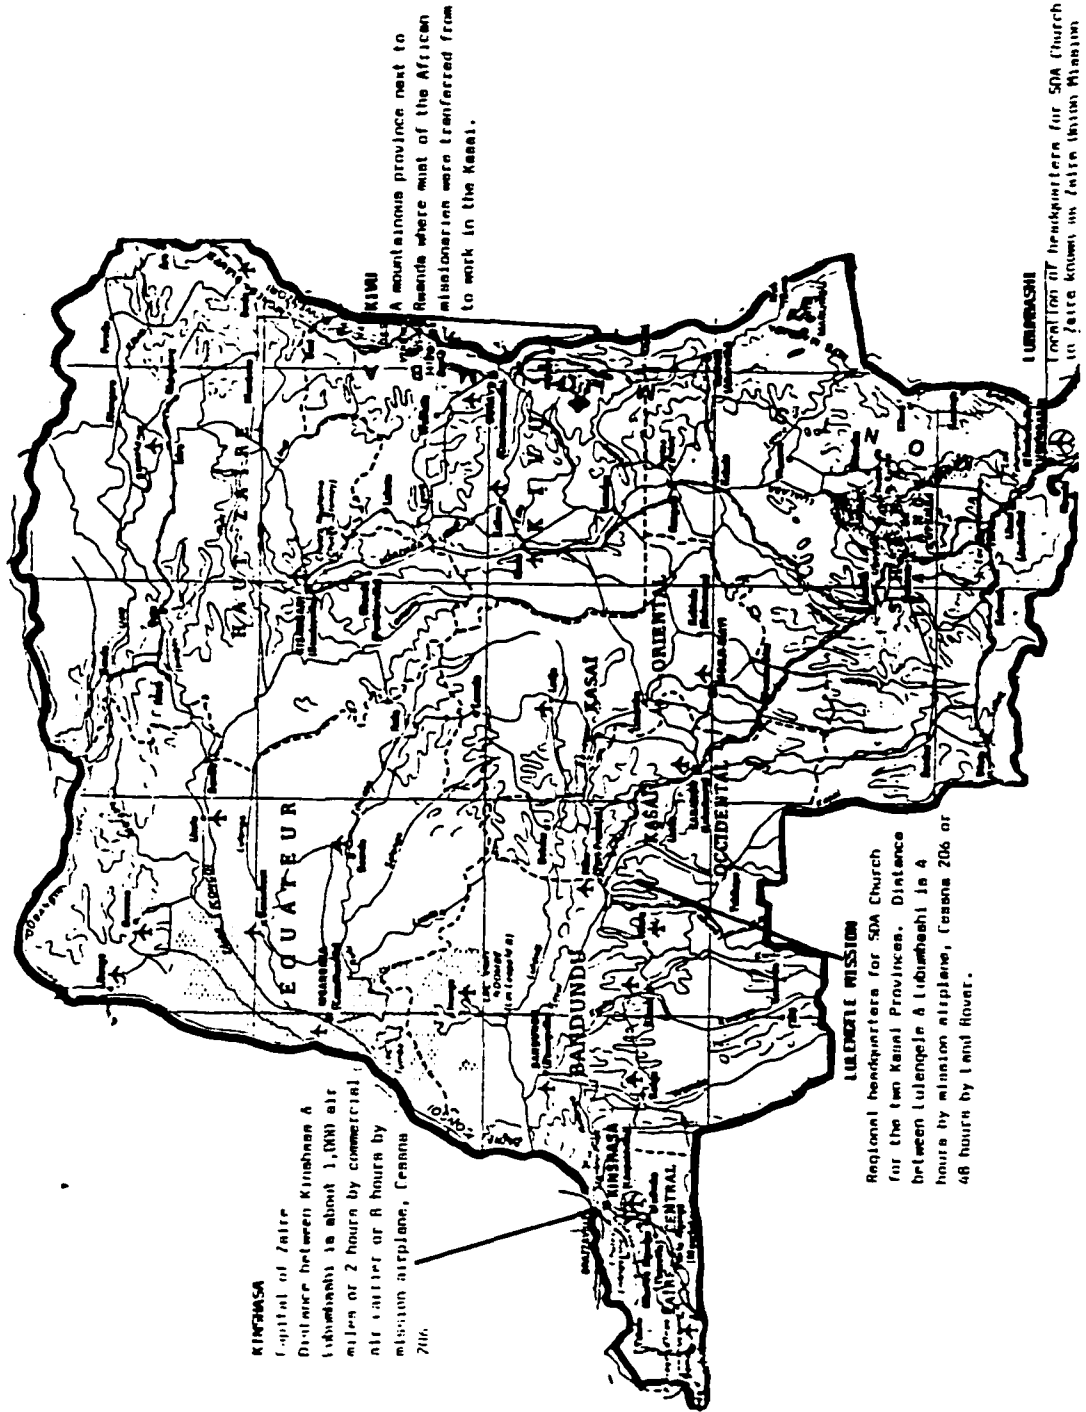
KINSHASA
Capital of Zaire
Distance between Kinshasa & Lubumbashi is about 1,000 air miles or 2 hours by commercial air carrier or 8 hours by mission airplane, Cessna 206.

LULENGELE MISSION
Regional headquarters for SDA Church for the two Kasai Provinces. Distance between Lulengele & Lubumbashi is 4 hours by mission airplane, Cessna 206 or 48 hours by Land Rover.

KIVU
A mountainous province next to Rwanda where most of the African missionaries were transferred from to work in the Kasai.

LUBUMBASHI
Location of headquarters for SDA Church in Zaire known as Zaire Union Mission

EQUATEUR
HAUT-ZAIRE
BANDUNDU
KASAI OCCIDENTAL
KASAI ORIENTAL
KIVU
SHABA
KINSHASA
BAS-ZAIRE
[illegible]